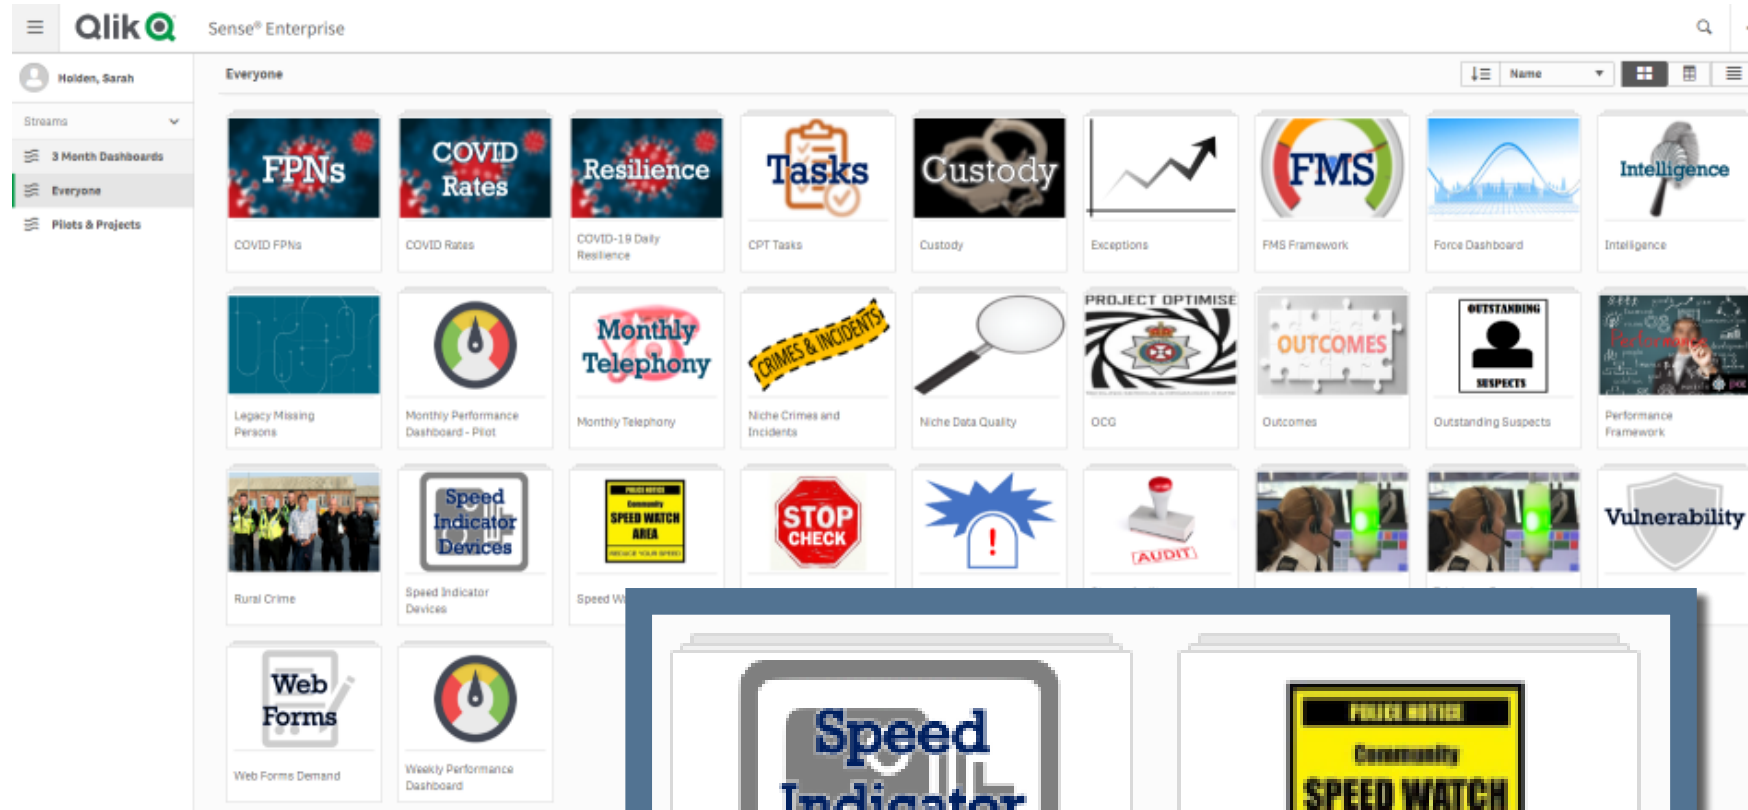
Qlik Sense® Enterprise

Holden, Sarah

Streams
3 Month Dashboards
Everyone
Pilots & Projects

Everyone

Name

FPNs
COVID FPNs

COVID Rates
COVID Rates

Resilience
COVID-19 Daily Resilience

Tasks
CPT Tasks

Custody
Custody

Exceptions

FMS
FMS Framework

Force Dashboard

Intelligence
Intelligence

Legacy Missing Persons

Monthly Performance Dashboard - Pilot

Monthly Telephony
Monthly Telephony

CRIMES & INCIDENTS
Niche Crimes and Incidents

Niche Data Quality

PROJECT OPTIMISE
OCG

OUTCOMES
Outcomes

OUTSTANDING SUSPECTS
Outstanding Suspects

Performance
Performance Framework

Rural Crime

Speed Indicator Devices
Speed Indicator Devices

POLICE NOTICE Community SPEED WATCH AREA REDUCE YOUR SPEED
Speed W

STOP CHECK

AUDIT

Vulnerability

Web Forms
Web Forms Demand

Weekly Performance Dashboard

Speed Indicator

POLICE NOTICE Community SPEED WATCH